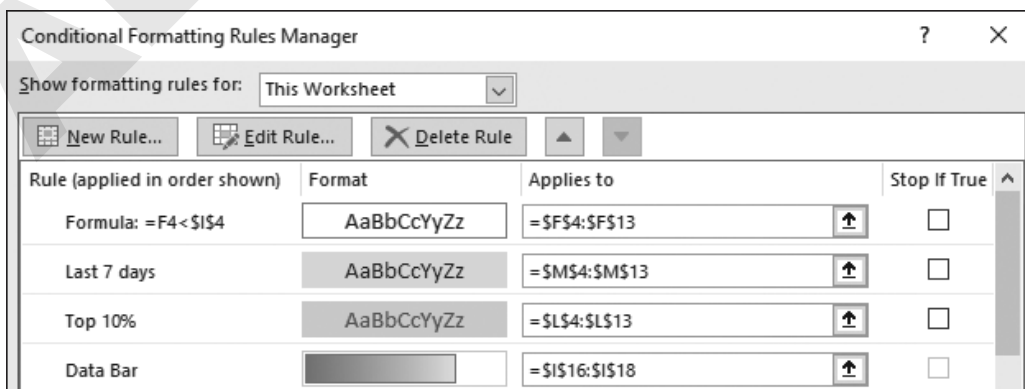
Conditional Formatting Rules Manager ? ×

Show formatting rules for: This Worksheet

New Rule... Edit Rule... Delete Rule

| Rule (applied in order shown) | Format | Applies to | Stop If True |
|---|---|---|---|
| Formula: =F4<$I$4 | AaBbCcYyZz | =$F$4:$F$13 | |
| Last 7 days | AaBbCcYyZz | =$M$4:$M$13 | |
| Top 10% | AaBbCcYyZz | =$L$4:$L$13 | |
| Data Bar | | =$I$16:$I$18 | |